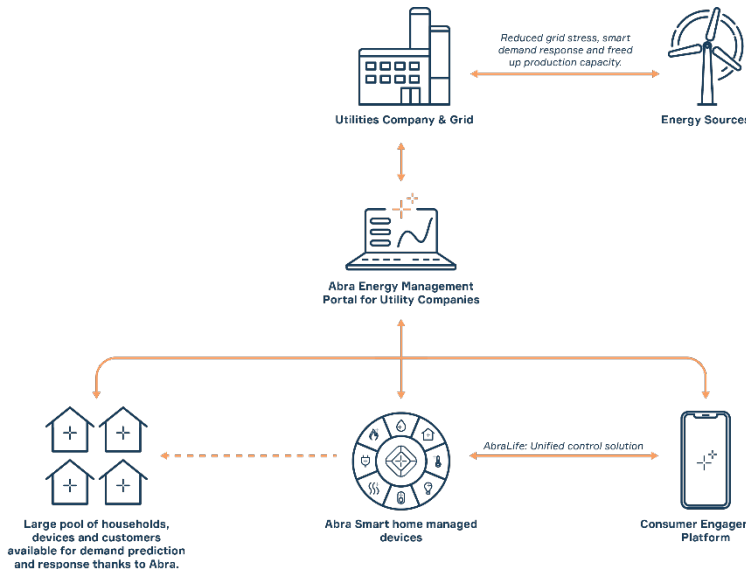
Reduced grid stress, smart demand response and freed up production capacity.

Utilities Company & Grid

Energy Sources

Abra Energy Management Portal for Utility Companies

AbraLife: Unified control solution

Large pool of households, devices and customers available for demand prediction and response thanks to Abra.

Abra Smart home managed devices

Consumer Engager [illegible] Platform